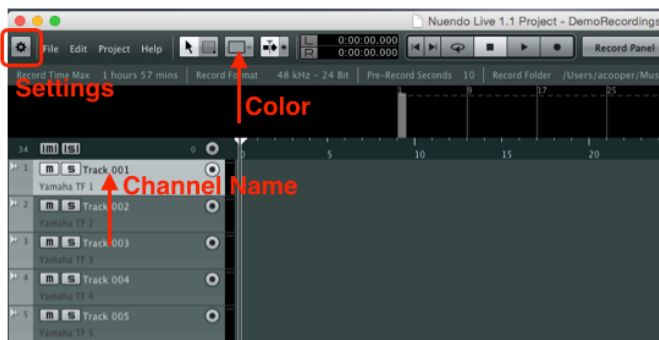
Nuendo Live 1.1 Project - DemoRecordings

File Edit Project Help

L 0:00:00.000
R 0:00:00.000

Record Panel

Record Time Max 1 hours 57 mins | Record Format 48 kHz – 24 Bit | Pre-Record Seconds 10 | Record Folder /Users/acooper/Mus

Settings

Color

1 9 17 25

34 m s 0

0 5 10 15 20

1 m s Track 001
Yamaha TF 1

Channel Name

2 m s Track 002
Yamaha TF 2

3 m s Track 003
Yamaha TF 3

4 m s Track 004
Yamaha TF 4

5 m s Track 005
Yamaha TF 5